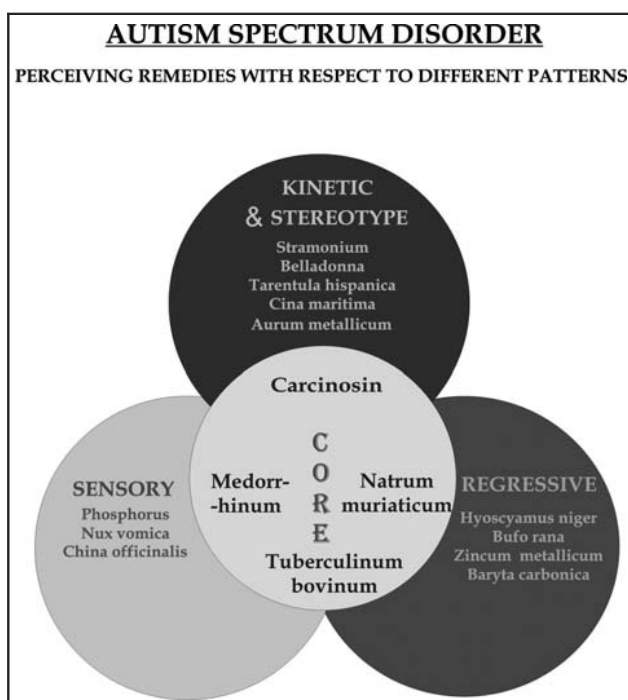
AUTISM SPECTRUM DISORDER

PERCEIVING REMEDIES WITH RESPECT TO DIFFERENT PATTERNS

KINETIC & STEREOTYPE

Stramonium
Belladonna
Tarentula hispanica
Cina maritima
Aurum metallicum

Carcinosin

C
O
R
E

Medorr-
-hinum

Natrum
muriaticum

Tuberculinum
bovinum

SENSORY

Phosphorus
Nux vomica
China officinalis

REGRESSIVE

Hyoscyamus niger
Bufo rana
Zincum metallicum
Baryta carbonica